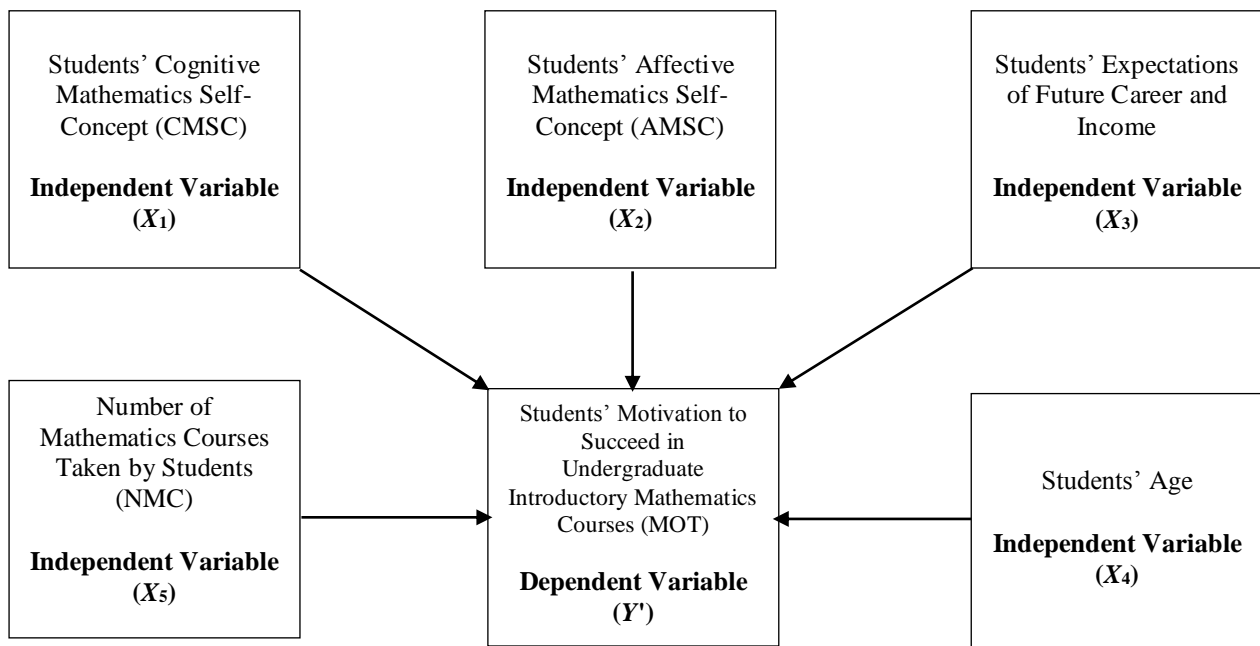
Students' Cognitive Mathematics Self-Concept (CMSC)

**Independent Variable ($X_1$)**

Students' Affective Mathematics Self-Concept (AMSC)

**Independent Variable ($X_2$)**

Students' Expectations of Future Career and Income

**Independent Variable ($X_3$)**

Number of Mathematics Courses Taken by Students (NMC)

**Independent Variable ($X_5$)**

Students' Motivation to Succeed in Undergraduate Introductory Mathematics Courses (MOT)

**Dependent Variable ($Y'$)**

Students' Age

**Independent Variable ($X_4$)**